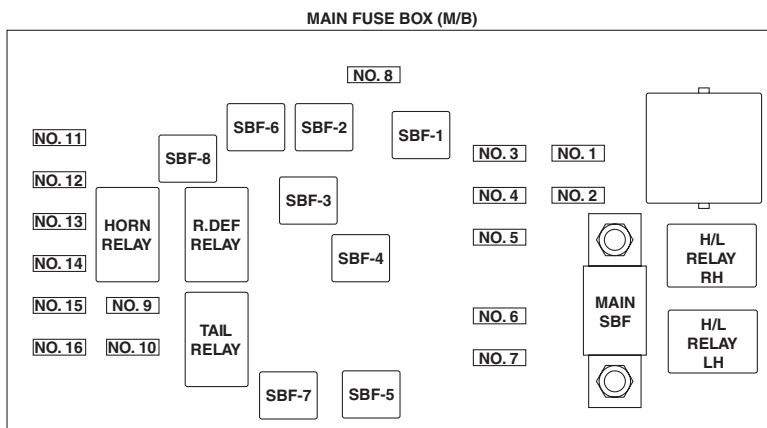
MAIN FUSE BOX (M/B)

NO. 8

SBF-6
SBF-2
SBF-1

NO. 11
SBF-8
NO. 3
NO. 1

NO. 12
SBF-3
NO. 4
NO. 2

NO. 13
HORN RELAY
R.DEF RELAY

NO. 5
H/L RELAY RH

NO. 14
SBF-4

NO. 15
NO. 9
MAIN SBF

NO. 6
H/L RELAY LH

NO. 16
NO. 10
TAIL RELAY
NO. 7

SBF-7
SBF-5